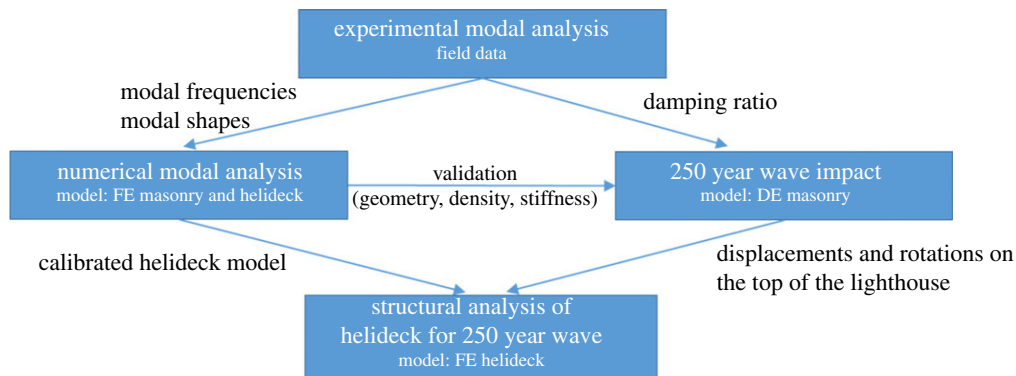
experimental modal analysis
field data

modal frequencies
modal shapes

damping ratio

numerical modal analysis
model: FE masonry and helideck

validation
(geometry, density, stiffness)

250 year wave impact
model: DE masonry

calibrated helideck model

displacements and rotations on the top of the lighthouse

structural analysis of helideck for 250 year wave
model: FE helideck